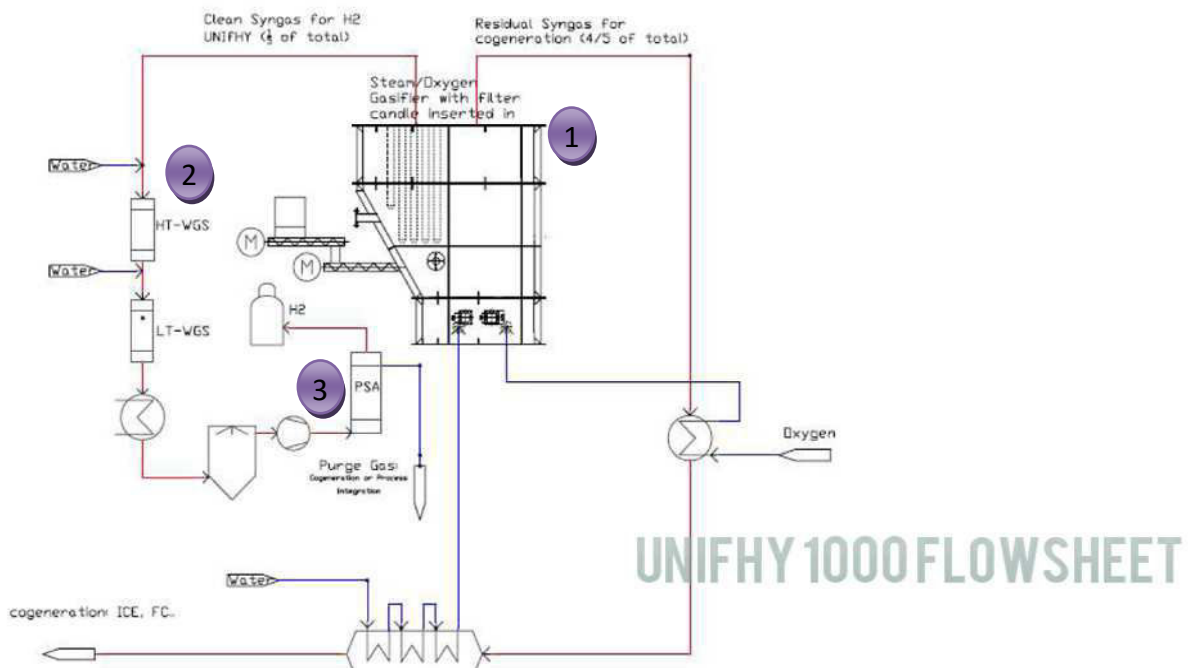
Clean Syngas for H2 UNIFHY ($\frac{1}{5}$ of total)

Residual Syngas for cogeneration (4/5 of total)

Steam/Oxygen Gasifier with Filter candle inserted in

1

2

Water

HT-WGS

Water

LT-WGS

M

M

H2

3

PSA

Purge Gas: Cogeneration or Process Integration

Oxygen

UNIFHY 1000 FLOWSHEET

Water

cogeneration: ICE, FC..